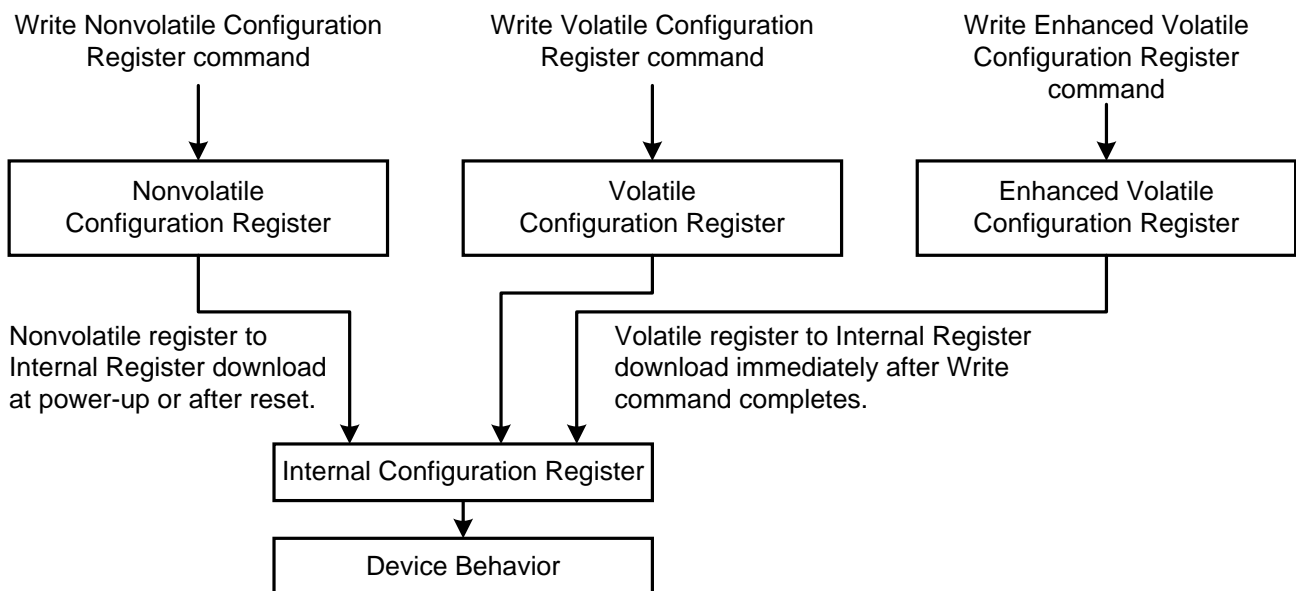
Write Nonvolatile Configuration Register command

Write Volatile Configuration Register command

Write Enhanced Volatile Configuration Register command

Nonvolatile Configuration Register

Volatile Configuration Register

Enhanced Volatile Configuration Register

Nonvolatile register to Internal Register download at power-up or after reset.

Volatile register to Internal Register download immediately after Write command completes.

Internal Configuration Register

Device Behavior